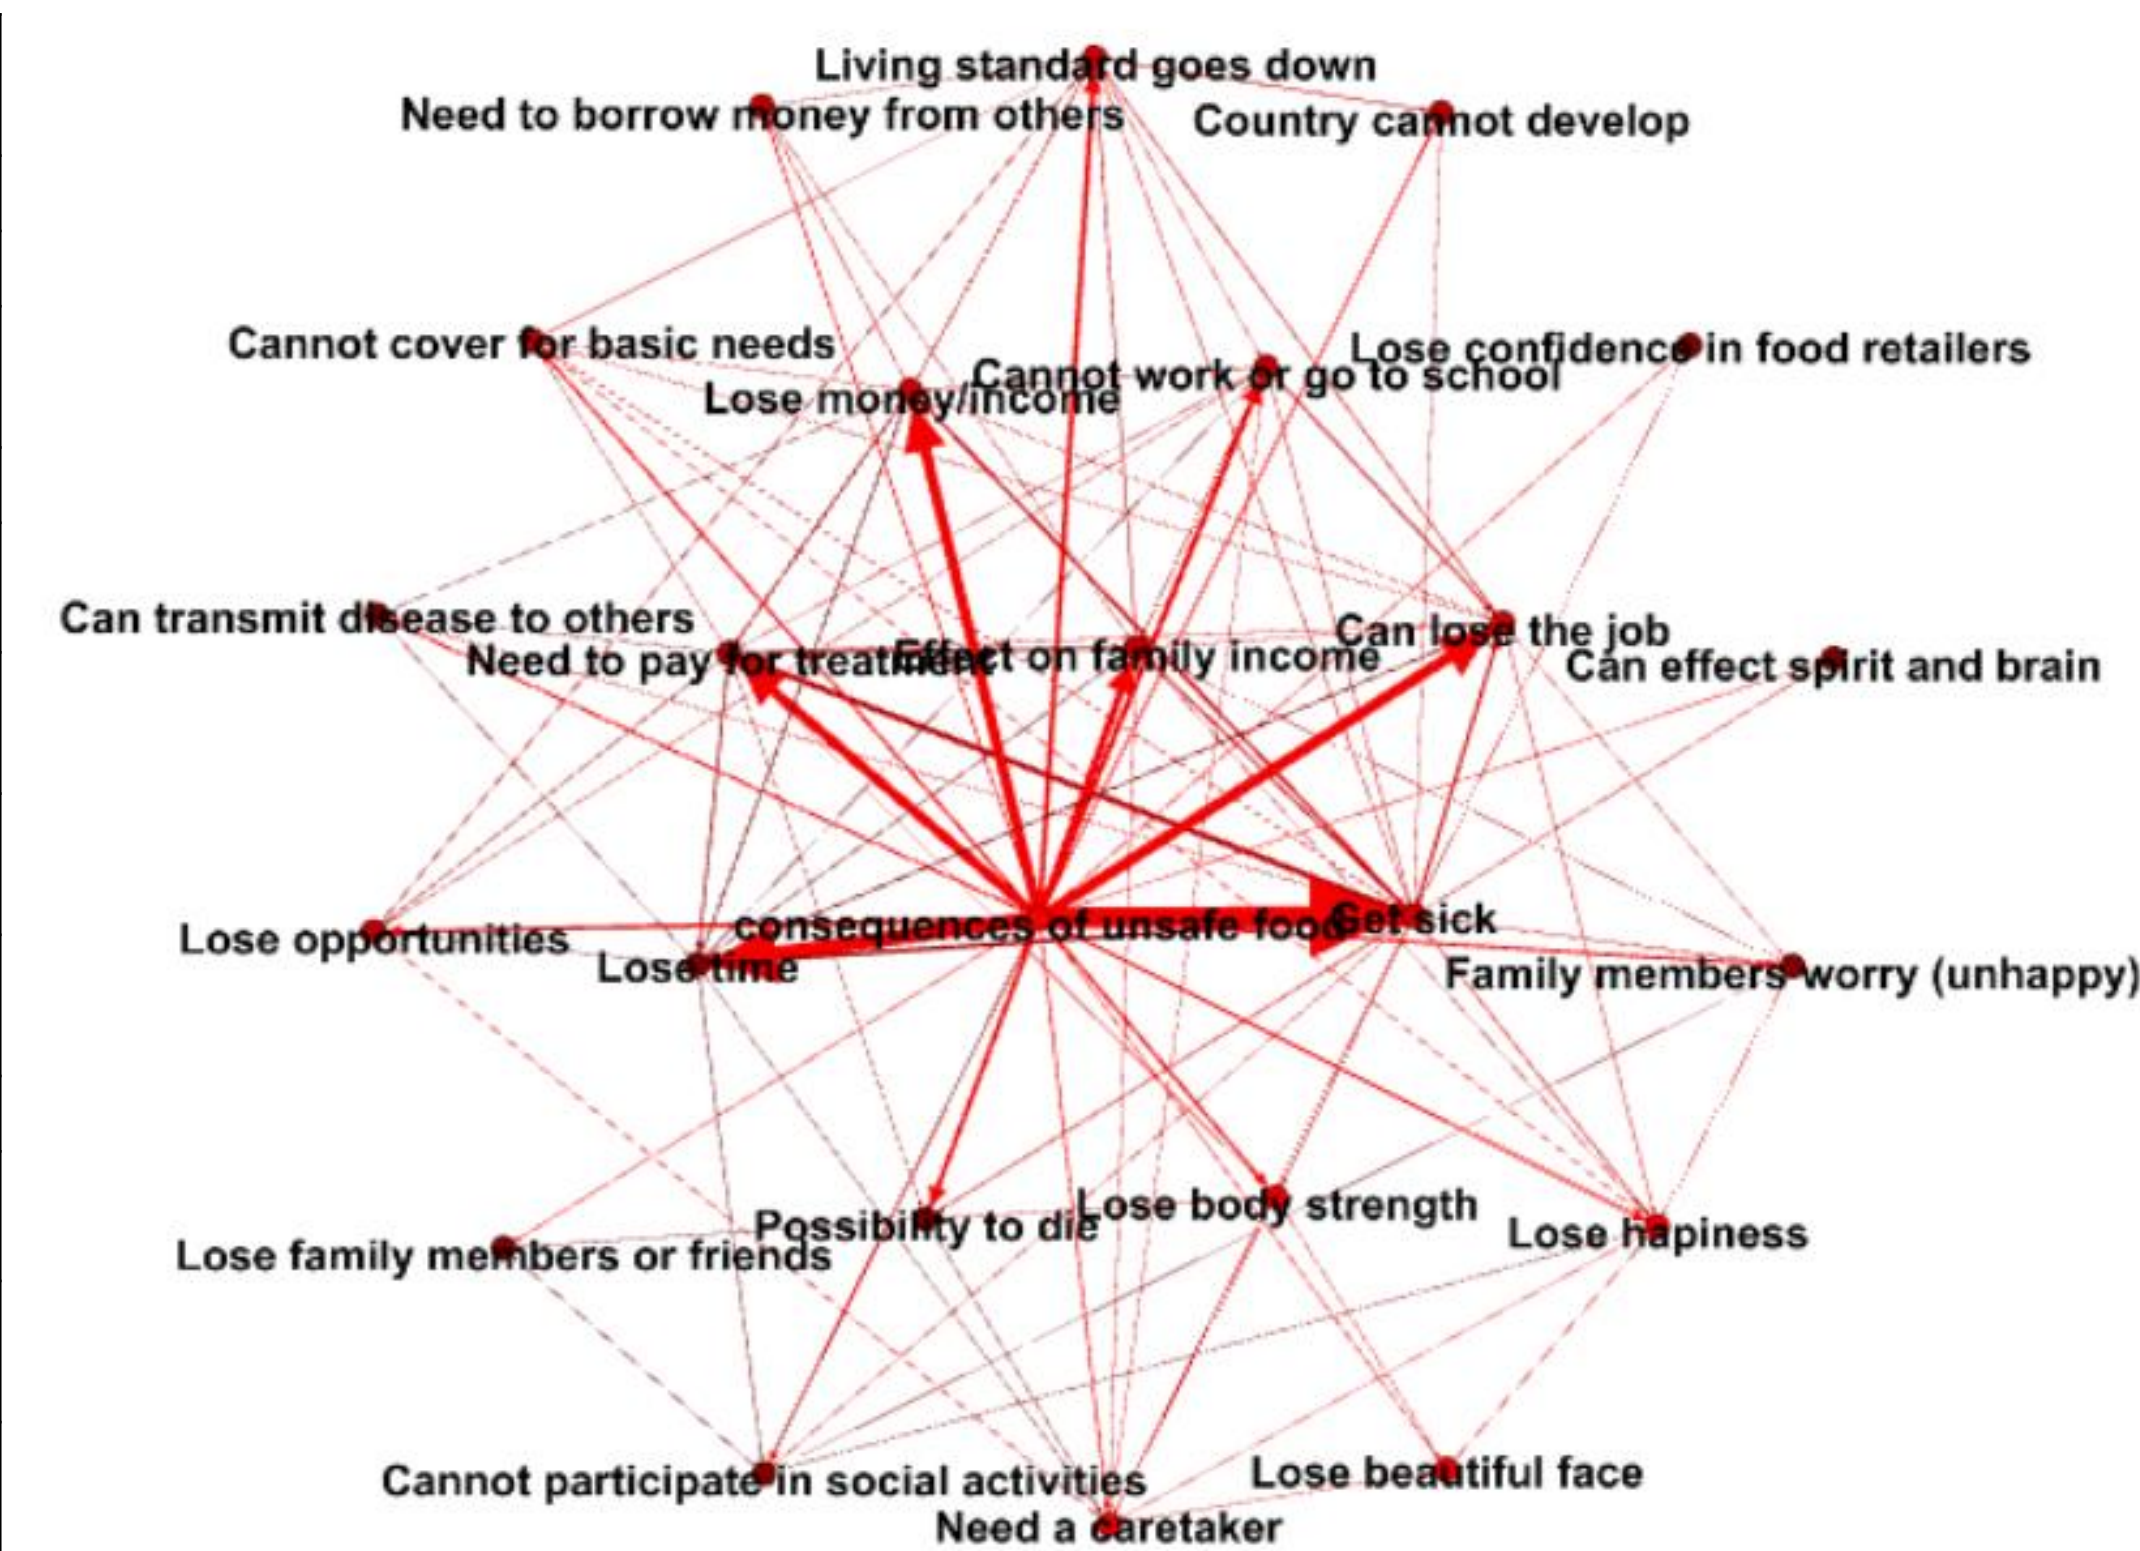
Living standard goes down
Need to borrow money from others
Country cannot develop
Cannot cover for basic needs
Lose confidence in food retailers
Cannot work or go to school
Lose money/income
Can transmit disease to others
Need to pay for treatment
Effect on family income
Can lose the job
Can effect spirit and brain
consequences of unsafe food
Get sick
Lose opportunities
Lose time
Family members worry (unhappy)
Possibility to die
Lose body strength
Lose hapiness
Lose family members or friends
Cannot participate in social activities
Lose beautiful face
Need a caretaker